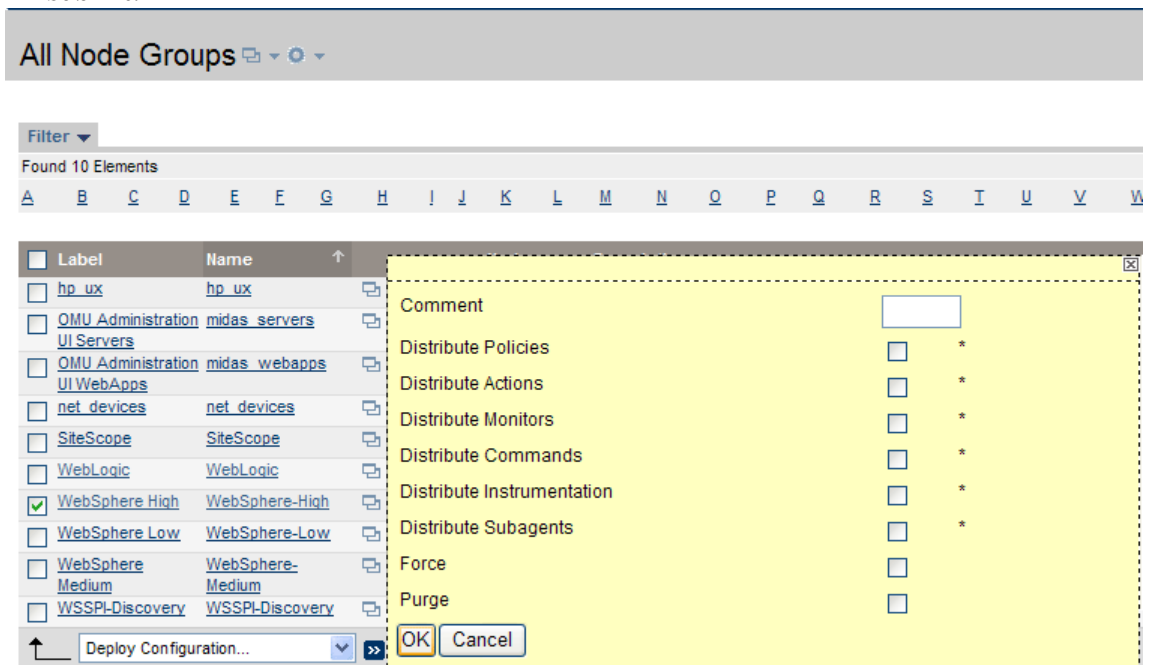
All Node Groups

Filter

Found 10 Elements

A B C D E F G H I J K L M N O P Q R S T U V W

| Label | Name |
|---|---|
| hp_ux | hp_ux |
| OMU Administration UI Servers | midas_servers |
| OMU Administration UI WebApps | midas_webapps |
| net_devices | net_devices |
| SiteScope | SiteScope |
| WebLogic | WebLogic |
| WebSphere High | WebSphere-High |
| WebSphere Low | WebSphere-Low |
| WebSphere Medium | WebSphere-Medium |
| WSSPI-Discovery | WSSPI-Discovery |

Deploy Configuration...

Comment

Distribute Policies *

Distribute Actions *

Distribute Monitors *

Distribute Commands *

Distribute Instrumentation *

Distribute Subagents *

Force

Purge

OK Cancel